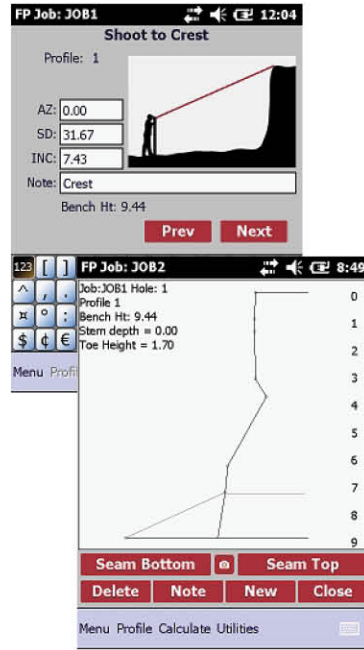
FP Job: JOB1 12:04

Shoot to Crest

Profile: 1

AZ: 0.00

SD: 31.67

INC: 7.43

Note: Crest

Bench Ht: 9.44

Prev Next

123 [ ]
^ , .
¤ ° ;
$ ¢ €
Menu Profi

FP Job: JOB2 8:49

Job:JOB1 Hole: 1
Profile 1
Bench Ht: 9.44
Stem depth = 0.00
Toe Height = 1.70

0
1
2
3
4
5
6
7
8
9

Seam Bottom Seam Top
Delete Note New Close

Menu Profile Calculate Utilities